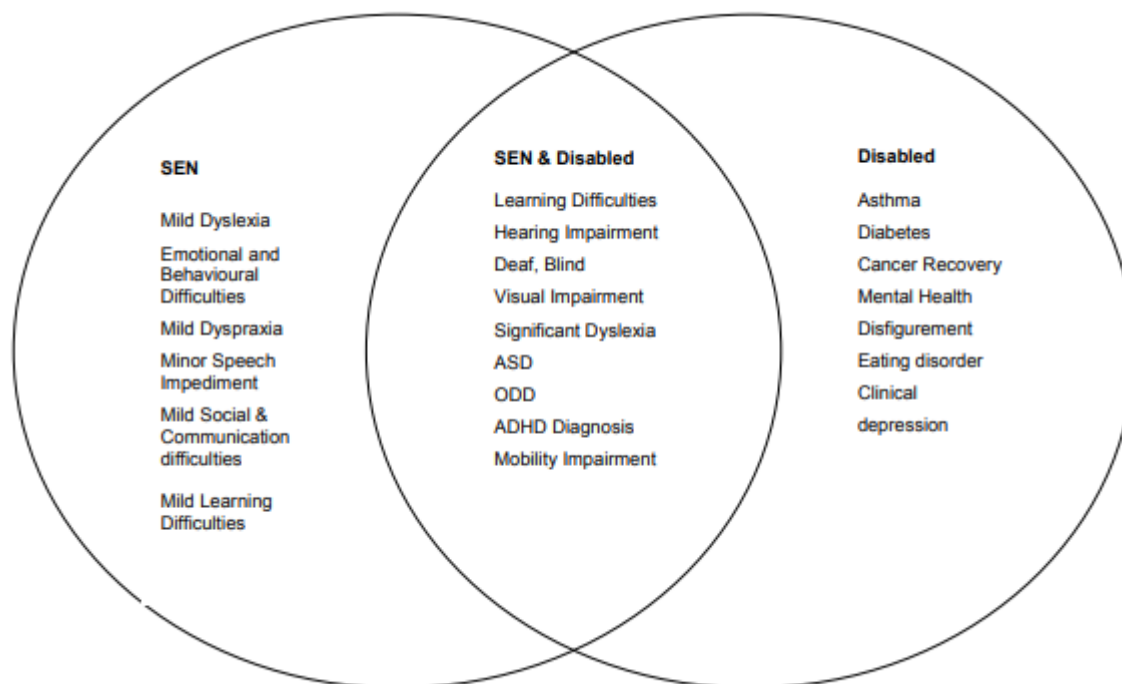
SEN

Mild Dyslexia

Emotional and Behavioural Difficulties

Mild Dyspraxia

Minor Speech Impediment

Mild Social & Communication difficulties

Mild Learning Difficulties

SEN & Disabled

Learning Difficulties

Hearing Impairment

Deaf, Blind

Visual Impairment

Significant Dyslexia

ASD

ODD

ADHD Diagnosis

Mobility Impairment

Disabled

Asthma

Diabetes

Cancer Recovery

Mental Health

Disfigurement

Eating disorder

Clinical depression